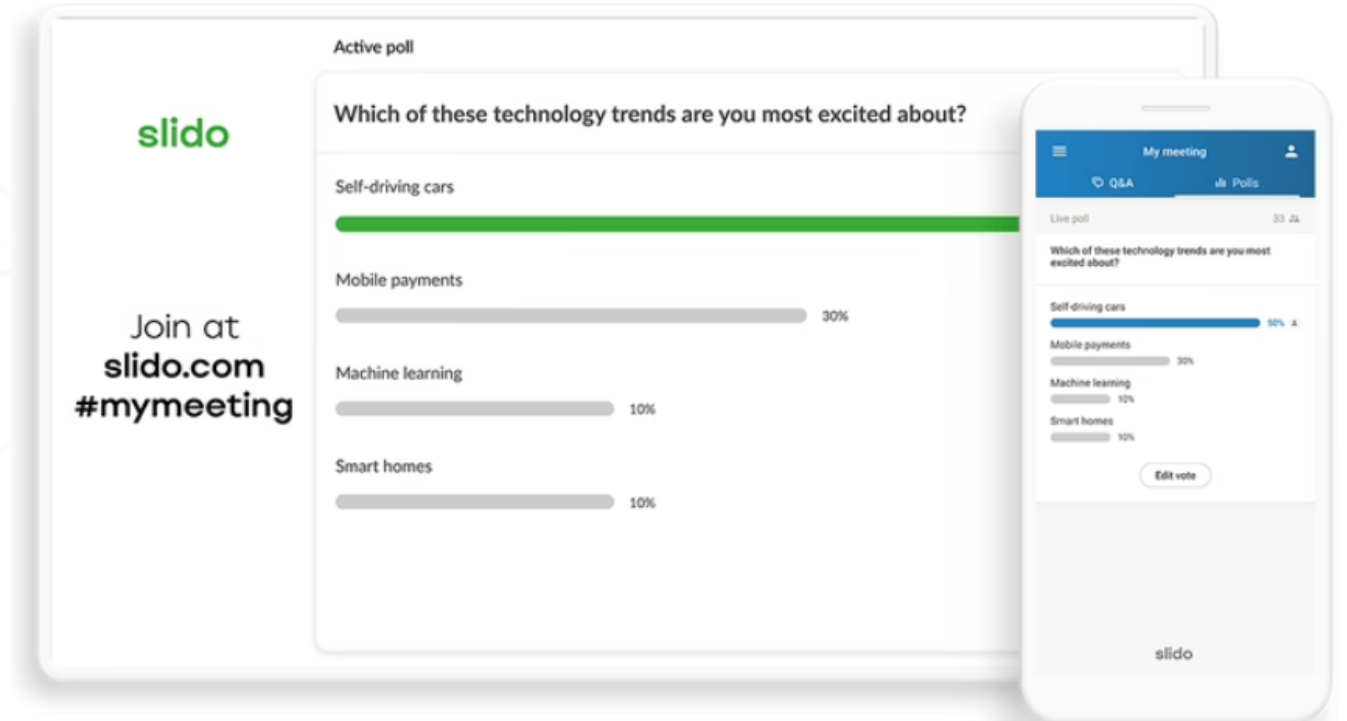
slido

Join at
slido.com
#mymeeting

Active poll

Which of these technology trends are you most excited about?

Self-driving cars

Mobile payments

30%

Machine learning

10%

Smart homes

10%

My meeting

Q&A

Polls

Live poll

33

Which of these technology trends are you most excited about?

Self-driving cars

50%

Mobile payments

30%

Machine learning

10%

Smart homes

10%

Edit vote

slido